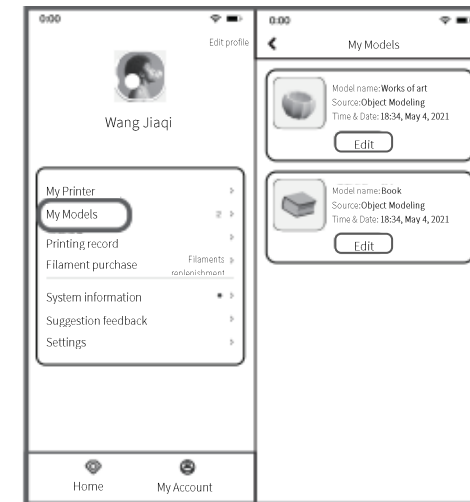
0:00

Edit profile

Wang Jiaqi

My Printer
My Models 2
Printing record
Filament purchase Filaments replenishment
System information
Suggestion feedback
Settings

Home
My Account

0:00

My Models

Model name:Works of art
Source:Object Modeling
Time & Date: 18:34, May 4, 2021
Edit

Model name:Book
Source:Object Modeling
Time & Date: 18:34, May 4, 2021
Edit